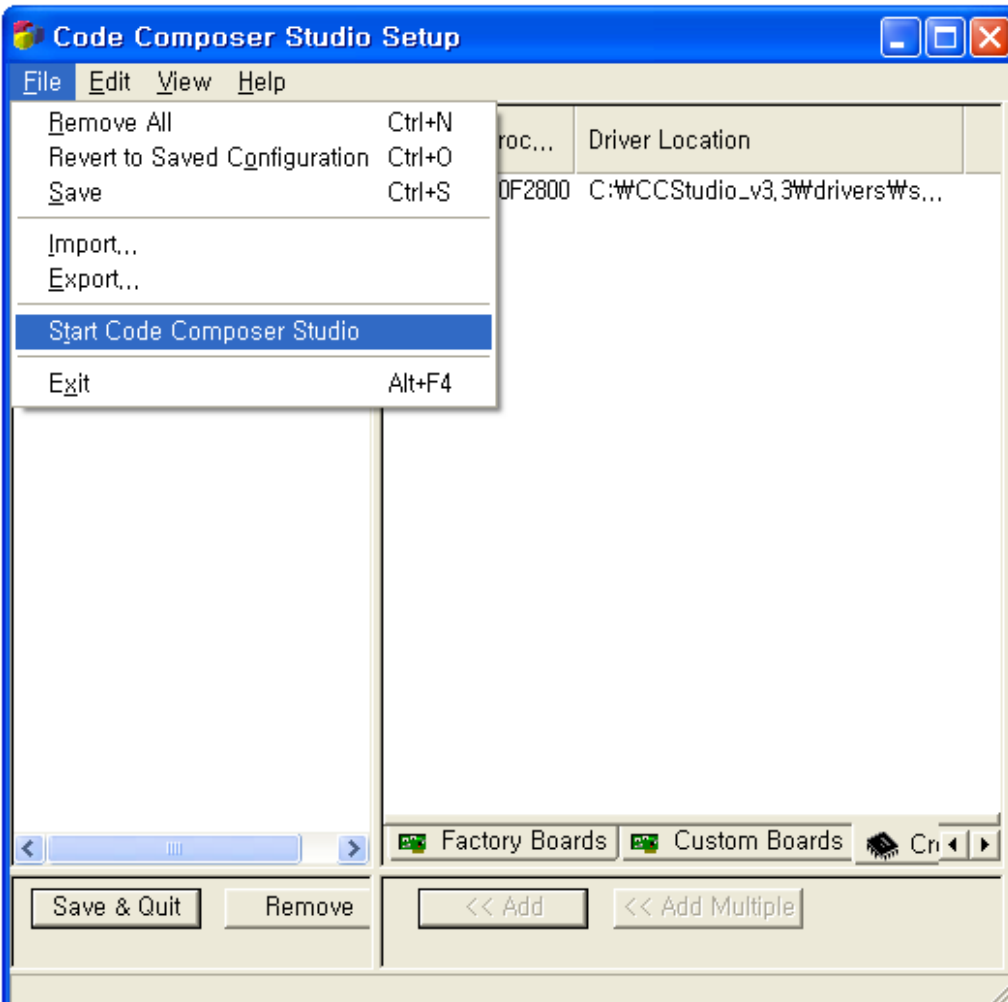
Code Composer Studio Setup

File Edit View Help

Remove All Ctrl+N
Revert to Saved Configuration Ctrl+O
Save Ctrl+S
Import...
Export...
Start Code Composer Studio
Exit Alt+F4

roc... | Driver Location
0F2800 | C:₩CCStudio_v3.3₩drivers₩s...

Factory Boards
Custom Boards
Cr

Save & Quit
Remove
<< Add
<< Add Multiple